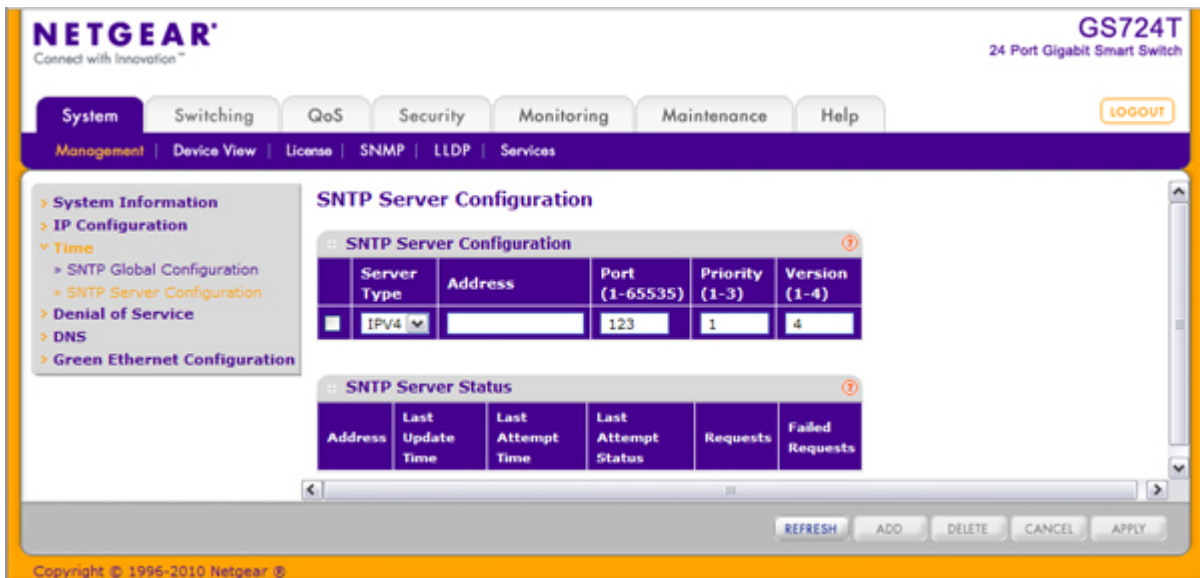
NETGEAR®
Connect with Innovation™

GS724T
24 Port Gigabit Smart Switch

System | Switching | QoS | Security | Monitoring | Maintenance | Help

LOGOUT

Management | Device View | License | SNMP | LLDP | Services

› System Information
› IP Configuration
˅ Time
» SNTP Global Configuration
» SNTP Server Configuration
› Denial of Service
› DNS
› Green Ethernet Configuration

SNTP Server Configuration

SNTP Server Configuration

| | Server Type | Address | Port (1-65535) | Priority (1-3) | Version (1-4) |
|---|---|---|---|---|---|
| | IPV4 | | 123 | 1 | 4 |

SNTP Server Status

| Address | Last Update Time | Last Attempt Time | Last Attempt Status | Requests | Failed Requests |
|---|---|---|---|---|---|

REFRESH | ADD | DELETE | CANCEL | APPLY

Copyright © 1996-2010 Netgear ®